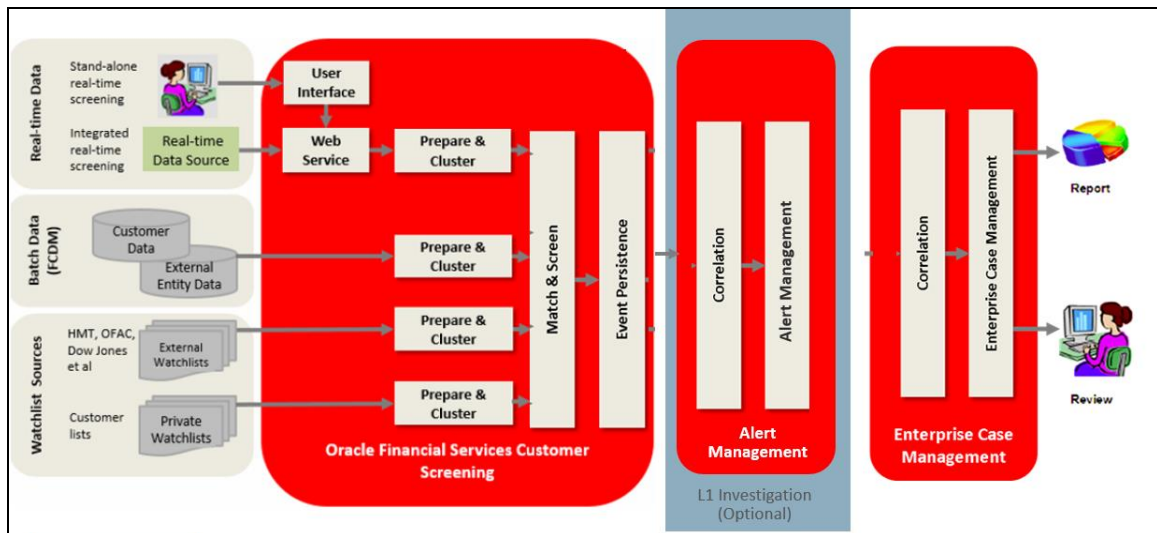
Real-time Data

Stand-alone real-time screening

Integrated real-time screening

Real-time Data Source

Batch Data (FCDM)

Customer Data

External Entity Data

Watchlist Sources

HMT, OFAC, Dow Jones et al

External Watchlists

Customer lists

Private Watchlists

User Interface

Web Service

Prepare & Cluster

Prepare & Cluster

Prepare & Cluster

Prepare & Cluster

Match & Screen

Event Persistence

Oracle Financial Services Customer Screening

Correlation

Alert Management

Alert Management

L1 Investigation (Optional)

Correlation

Enterprise Case Management

Enterprise Case Management

Report

Review